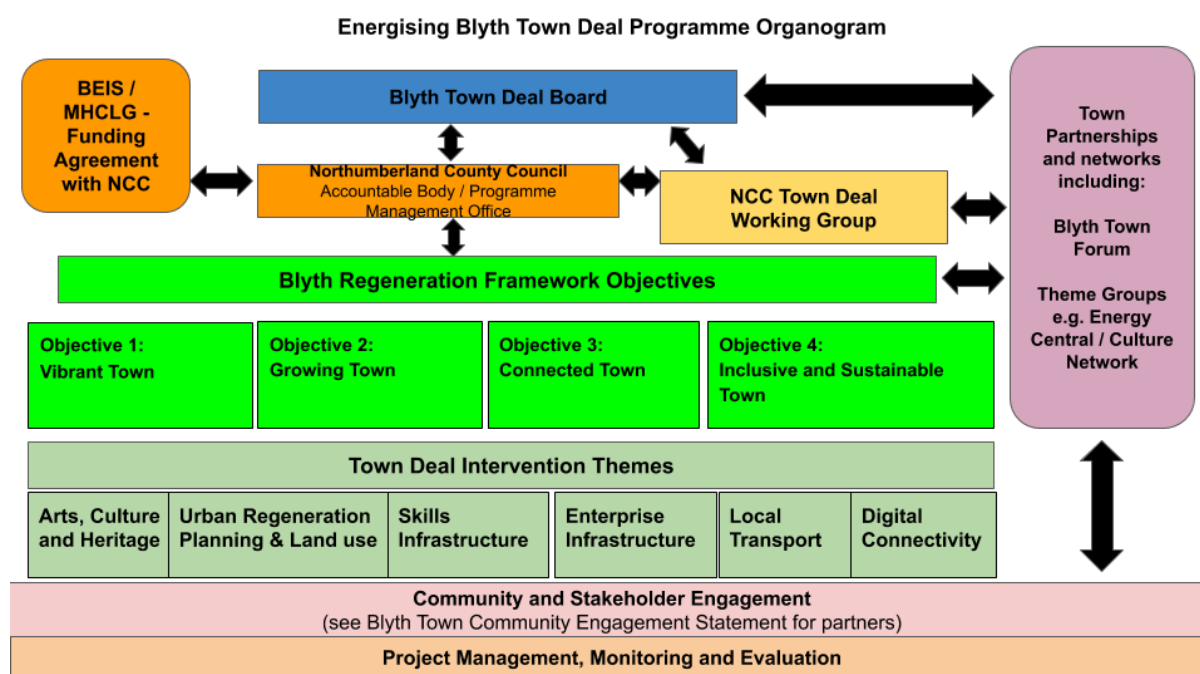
Energising Blyth Town Deal Programme Organogram

BEIS / MHCLG - Funding Agreement with NCC

Blyth Town Deal Board

Northumberland County Council
Accountable Body / Programme Management Office

NCC Town Deal Working Group

Town Partnerships and networks including:

Blyth Town Forum

Theme Groups e.g. Energy Central / Culture Network

Blyth Regeneration Framework Objectives

Objective 1:
Vibrant Town

Objective 2:
Growing Town

Objective 3:
Connected Town

Objective 4:
Inclusive and Sustainable Town

Town Deal Intervention Themes

Arts, Culture and Heritage

Urban Regeneration Planning & Land use

Skills Infrastructure

Enterprise Infrastructure

Local Transport

Digital Connectivity

Community and Stakeholder Engagement
(see Blyth Town Community Engagement Statement for partners)

Project Management, Monitoring and Evaluation